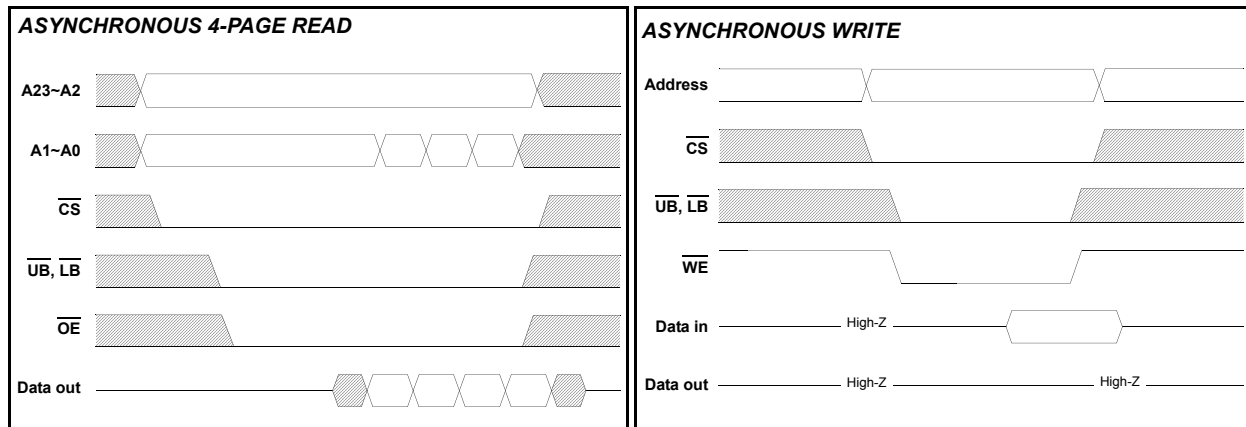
*ASYNCHRONOUS 4-PAGE READ*

A23~A2

A1~A0

$\overline{CS}$

$\overline{UB}$, $\overline{LB}$

$\overline{OE}$

Data out

*ASYNCHRONOUS WRITE*

Address

$\overline{CS}$

$\overline{UB}$, $\overline{LB}$

$\overline{WE}$

Data in High-Z

Data out High-Z High-Z